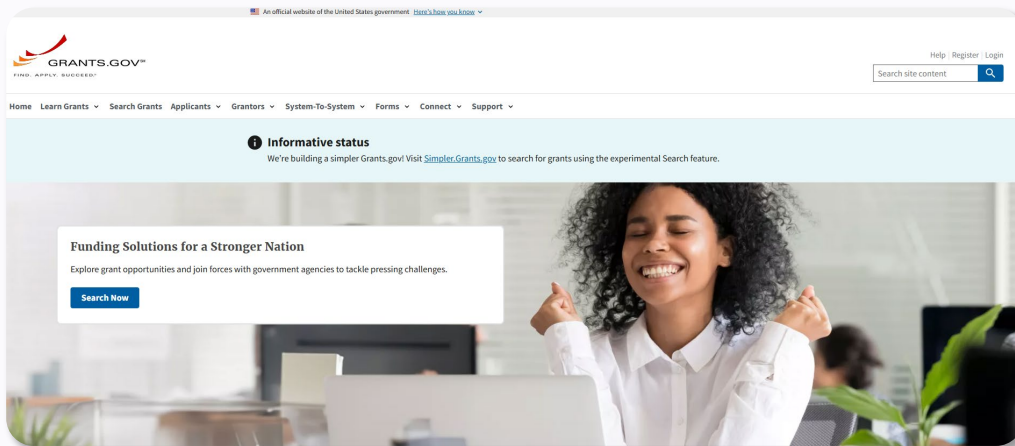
An official website of the United States government Here's how you know

GRANTS.GOV℠
FIND. APPLY. SUCCEED.®

Help | Register | Login

Search site content

Home Learn Grants Search Grants Applicants Grantors System-To-System Forms Connect Support

Informative status
We're building a simpler Grants.gov! Visit Simpler.Grants.gov to search for grants using the experimental Search feature.

Funding Solutions for a Stronger Nation

Explore grant opportunities and join forces with government agencies to tackle pressing challenges.

Search Now